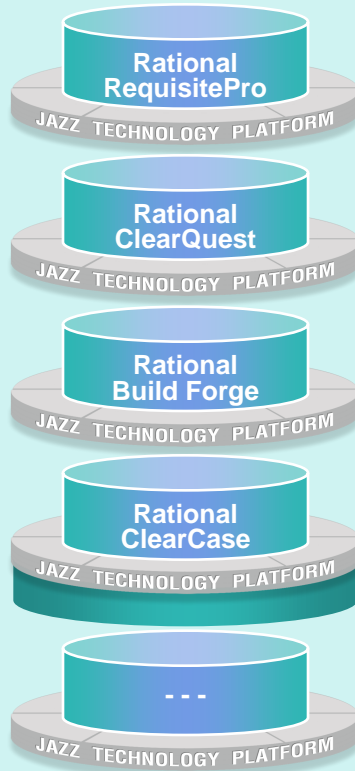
Rational RequisitePro

JAZZ TECHNOLOGY PLATFORM

Rational ClearQuest

JAZZ TECHNOLOGY PLATFORM

Rational Build Forge

JAZZ TECHNOLOGY PLATFORM

Rational ClearCase

JAZZ TECHNOLOGY PLATFORM

- - -

JAZZ TECHNOLOGY PLATFORM